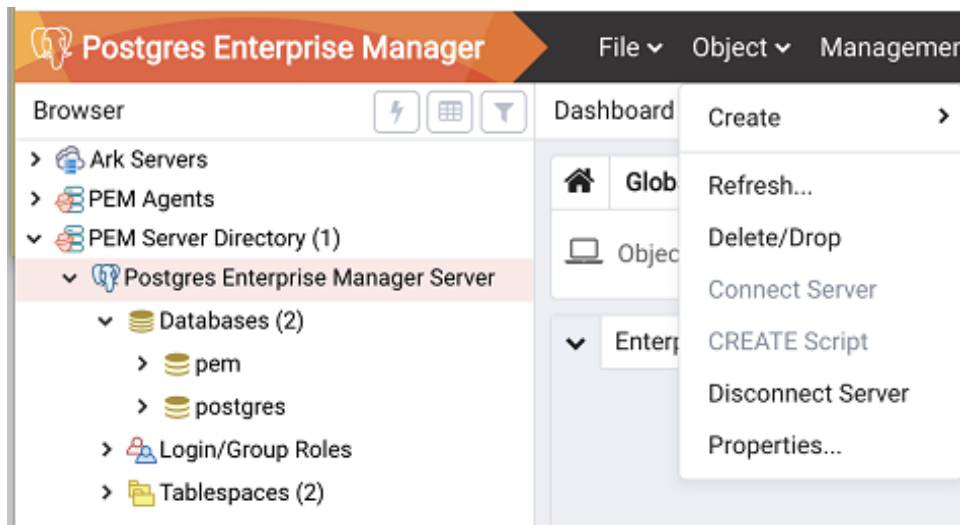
Postgres Enterprise Manager

File ⌄ Object ⌄ Managemer

Browser

Dashboard

Create >

Refresh...

Delete/Drop

Connect Server

CREATE Script

Disconnect Server

Properties...

Glob

Objec

Enterp

> Ark Servers
> PEM Agents
⌄ PEM Server Directory (1)
⌄ Postgres Enterprise Manager Server
⌄ Databases (2)
> pem
> postgres
> Login/Group Roles
> Tablespaces (2)